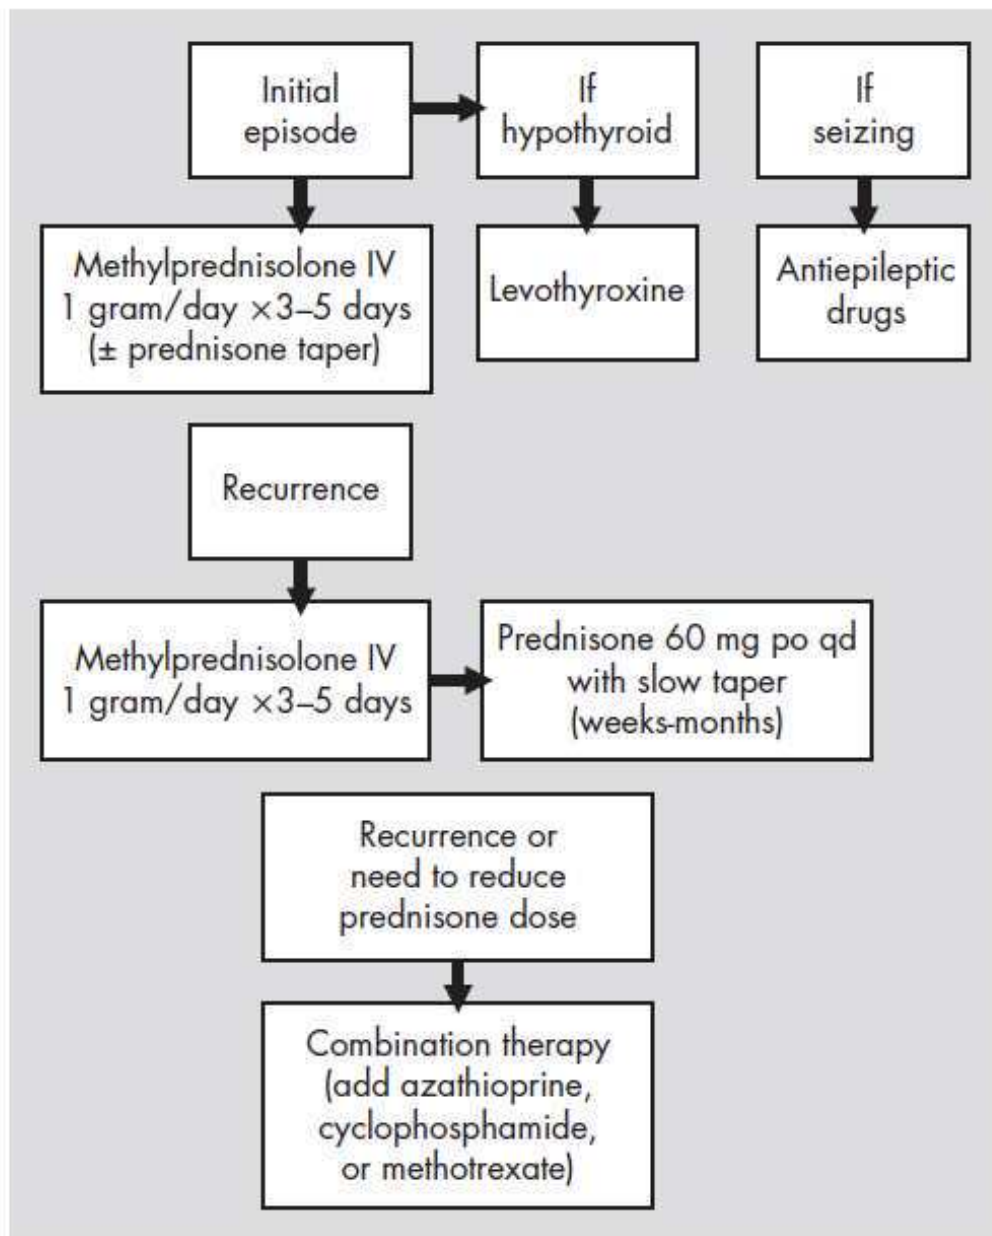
Initial episode

If hypothyroid

If seizing

Methylprednisolone IV 1 gram/day ×3–5 days (± prednisone taper)

Levothyroxine

Antiepileptic drugs

Recurrence

Methylprednisolone IV 1 gram/day ×3–5 days

Prednisone 60 mg po qd with slow taper (weeks-months)

Recurrence or need to reduce prednisone dose

Combination therapy (add azathioprine, cyclophosphamide, or methotrexate)